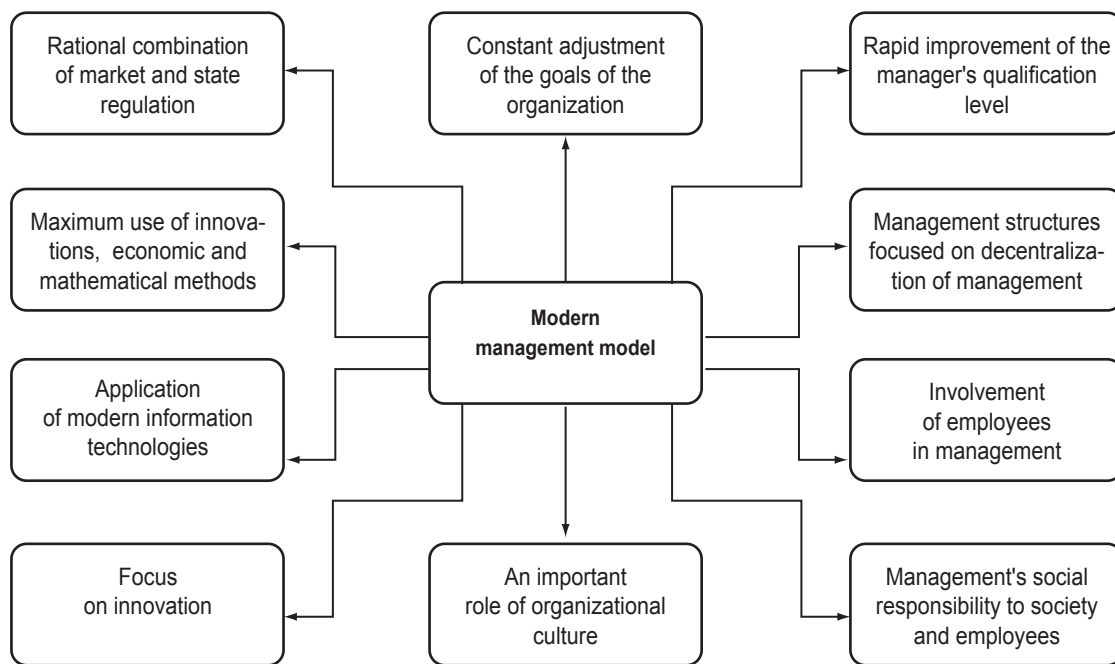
Rational combination of market and state regulation

Constant adjustment of the goals of the organization

Rapid improvement of the manager's qualification level

Maximum use of innovations, economic and mathematical methods

Modern management model

Management structures focused on decentralization of management

Application of modern information technologies

Involvement of employees in management

Focus on innovation

An important role of organizational culture

Management's social responsibility to society and employees